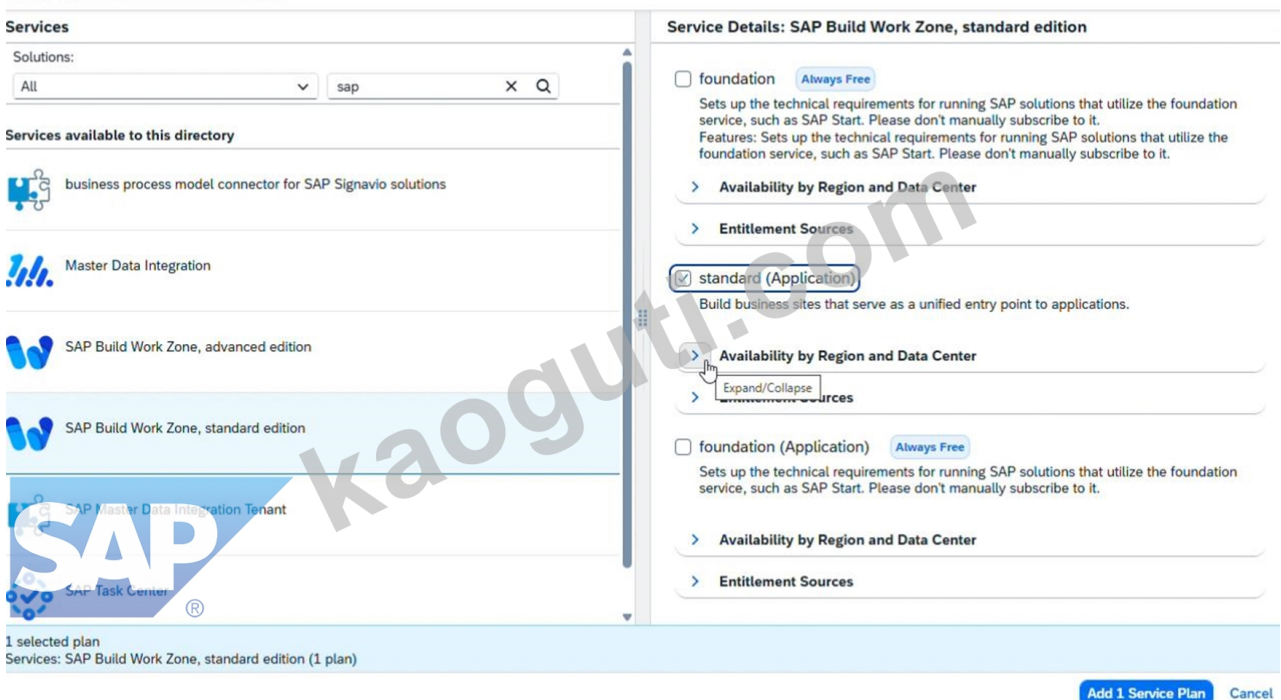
Services

Solutions:

All

sap

Services available to this directory

business process model connector for SAP Signavio solutions

Master Data Integration

SAP Build Work Zone, advanced edition

SAP Build Work Zone, standard edition

SAP Master Data Integration Tenant

SAP Task Center

SAP®

kaoguti.com

Service Details: SAP Build Work Zone, standard edition

foundation Always Free

Sets up the technical requirements for running SAP solutions that utilize the foundation service, such as SAP Start. Please don't manually subscribe to it.
Features: Sets up the technical requirements for running SAP solutions that utilize the foundation service, such as SAP Start. Please don't manually subscribe to it.

Availability by Region and Data Center

Entitlement Sources

standard (Application)

Build business sites that serve as a unified entry point to applications.

Availability by Region and Data Center

Expand/Collapse

Entitlement Sources

foundation (Application) Always Free

Sets up the technical requirements for running SAP solutions that utilize the foundation service, such as SAP Start. Please don't manually subscribe to it.

Availability by Region and Data Center

Entitlement Sources

1 selected plan
Services: SAP Build Work Zone, standard edition (1 plan)

Add 1 Service Plan Cancel